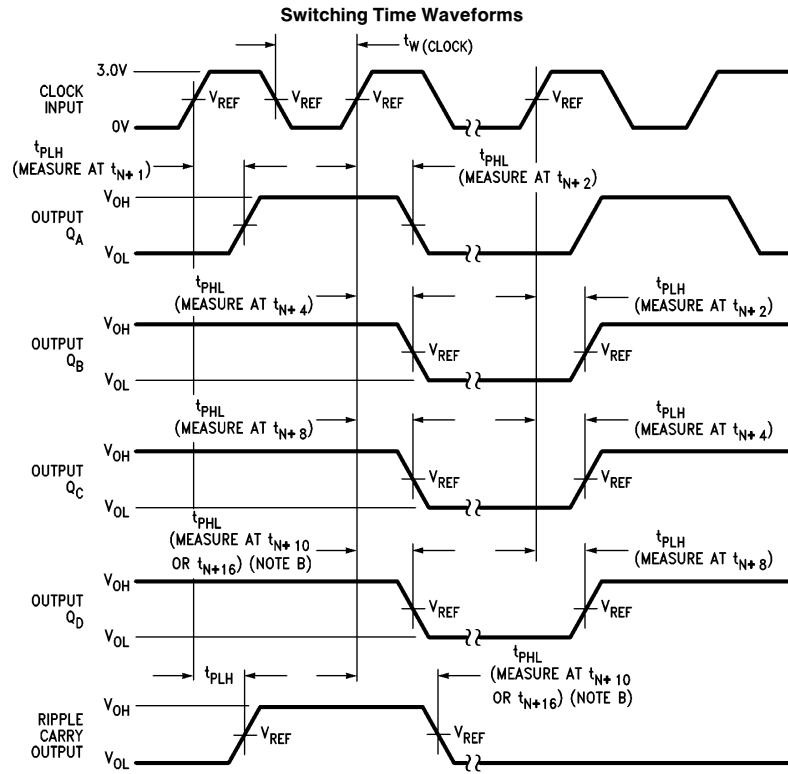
**Switching Time Waveforms**

$t_{W\ (CLOCK)}$

3.0V

CLOCK INPUT

0V

$V_{REF}$ $V_{REF}$ $V_{REF}$ $V_{REF}$

$t_{PLH}$ (MEASURE AT $t_{N+1}$)

$t_{PHL}$ (MEASURE AT $t_{N+2}$)

OUTPUT $Q_A$

$V_{OH}$

$V_{OL}$

$t_{PHL}$ (MEASURE AT $t_{N+4}$)

$t_{PLH}$ (MEASURE AT $t_{N+2}$)

OUTPUT $Q_B$

$V_{OH}$

$V_{OL}$

$V_{REF}$ $V_{REF}$

$t_{PHL}$ (MEASURE AT $t_{N+8}$)

$t_{PLH}$ (MEASURE AT $t_{N+4}$)

OUTPUT $Q_C$

$V_{OH}$

$V_{OL}$

$V_{REF}$ $V_{REF}$

$t_{PHL}$ (MEASURE AT $t_{N+10}$ OR $t_{N+16}$) (NOTE B)

$t_{PLH}$ (MEASURE AT $t_{N+8}$)

OUTPUT $Q_D$

$V_{OH}$

$V_{OL}$

$V_{REF}$ $V_{REF}$

$t_{PLH}$

$t_{PHL}$ (MEASURE AT $t_{N+10}$ OR $t_{N+16}$) (NOTE B)

RIPPLE CARRY OUTPUT

$V_{OH}$

$V_{OL}$

$V_{REF}$ $V_{REF}$